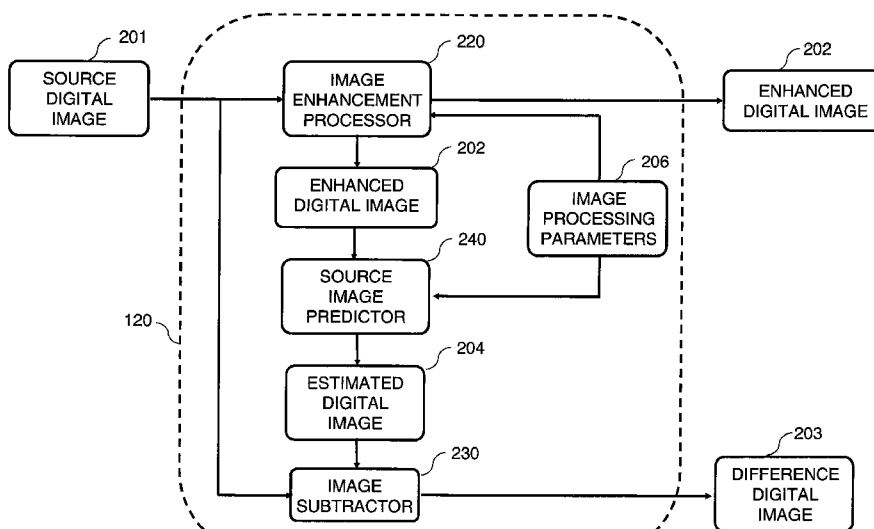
201
SOURCE DIGITAL IMAGE

220
IMAGE ENHANCEMENT PROCESSOR

202
ENHANCED DIGITAL IMAGE

202
ENHANCED DIGITAL IMAGE

206
IMAGE PROCESSING PARAMETERS

240
SOURCE IMAGE PREDICTOR

120

204
ESTIMATED DIGITAL IMAGE

230
IMAGE SUBTRACTOR

203
DIFFERENCE DIGITAL IMAGE